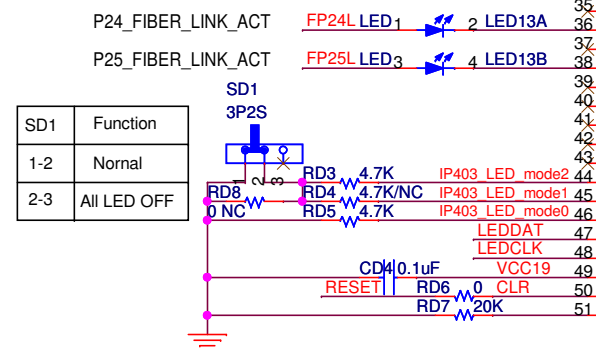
P24_FIBER_LINK_ACT FP24L LED1 2 LED13A
P25_FIBER_LINK_ACT FP25L LED3 4 LED13B

SD1
3P2S

| SD1 | Function |
|---|---|
| 1-2 | Nornal |
| 2-3 | All LED OFF |

1 2 3

RD3 4.7K IP403_LED_mode2
RD8 RD4 4.7K/NC IP403_LED_mode1
0 NC RD5 4.7K IP403_LED_mode0
LEDDAT
LEDCLK
CD4 0.1uF VCC19
RESET RD6 0 CLR
RD7 20K

35
36
37
38
39
40
41
42
43
44
45
46
47
48
49
50
51